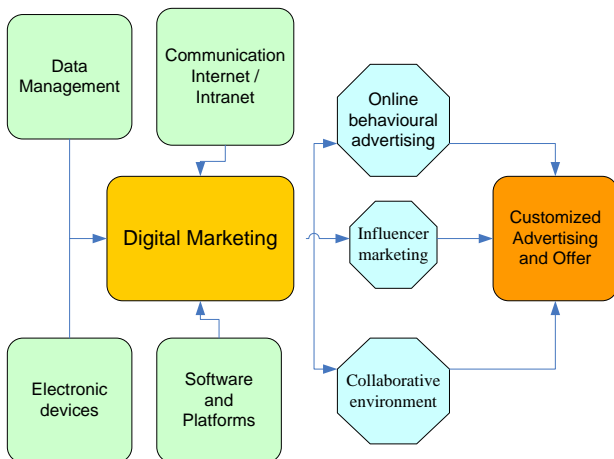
Data Management

Communication Internet / Intranet

Online behavioural advertising

Digital Marketing

Influencer marketing

Customized Advertising and Offer

Collaborative environment

Electronic devices

Software and Platforms